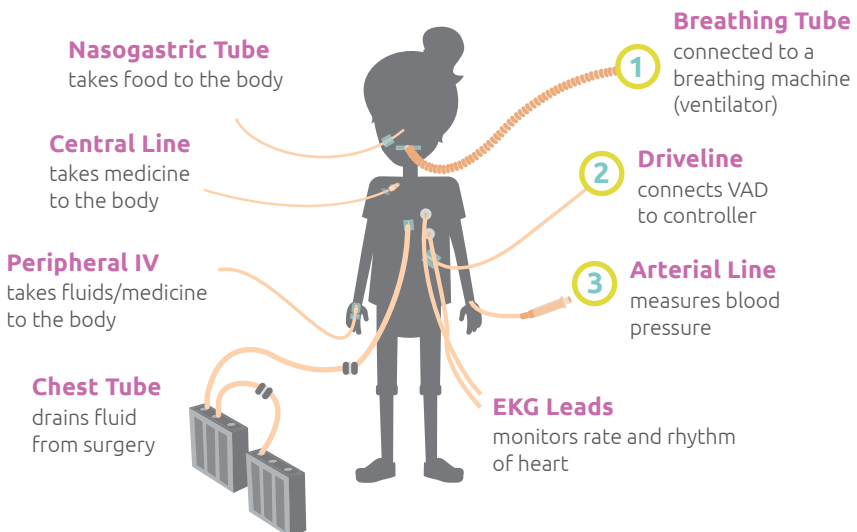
Nasogastric Tube
takes food to the body

Central Line
takes medicine to the body

Peripheral IV
takes fluids/medicine to the body

Chest Tube
drains fluid from surgery

1 Breathing Tube
connected to a breathing machine (ventilator)

2 Driveline
connects VAD to controller

3 Arterial Line
measures blood pressure

EKG Leads
monitors rate and rhythm of heart